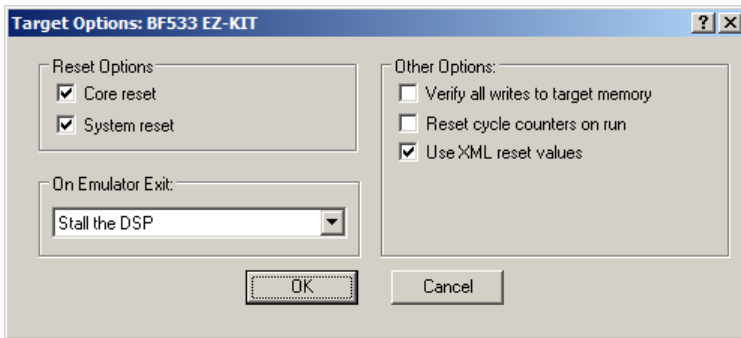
Target Options: BF533 EZ-KIT

?

X

Reset Options

Core reset

System reset

On Emulator Exit:

Stall the DSP

Other Options:

Verify all writes to target memory

Reset cycle counters on run

Use XML reset values

OK

Cancel